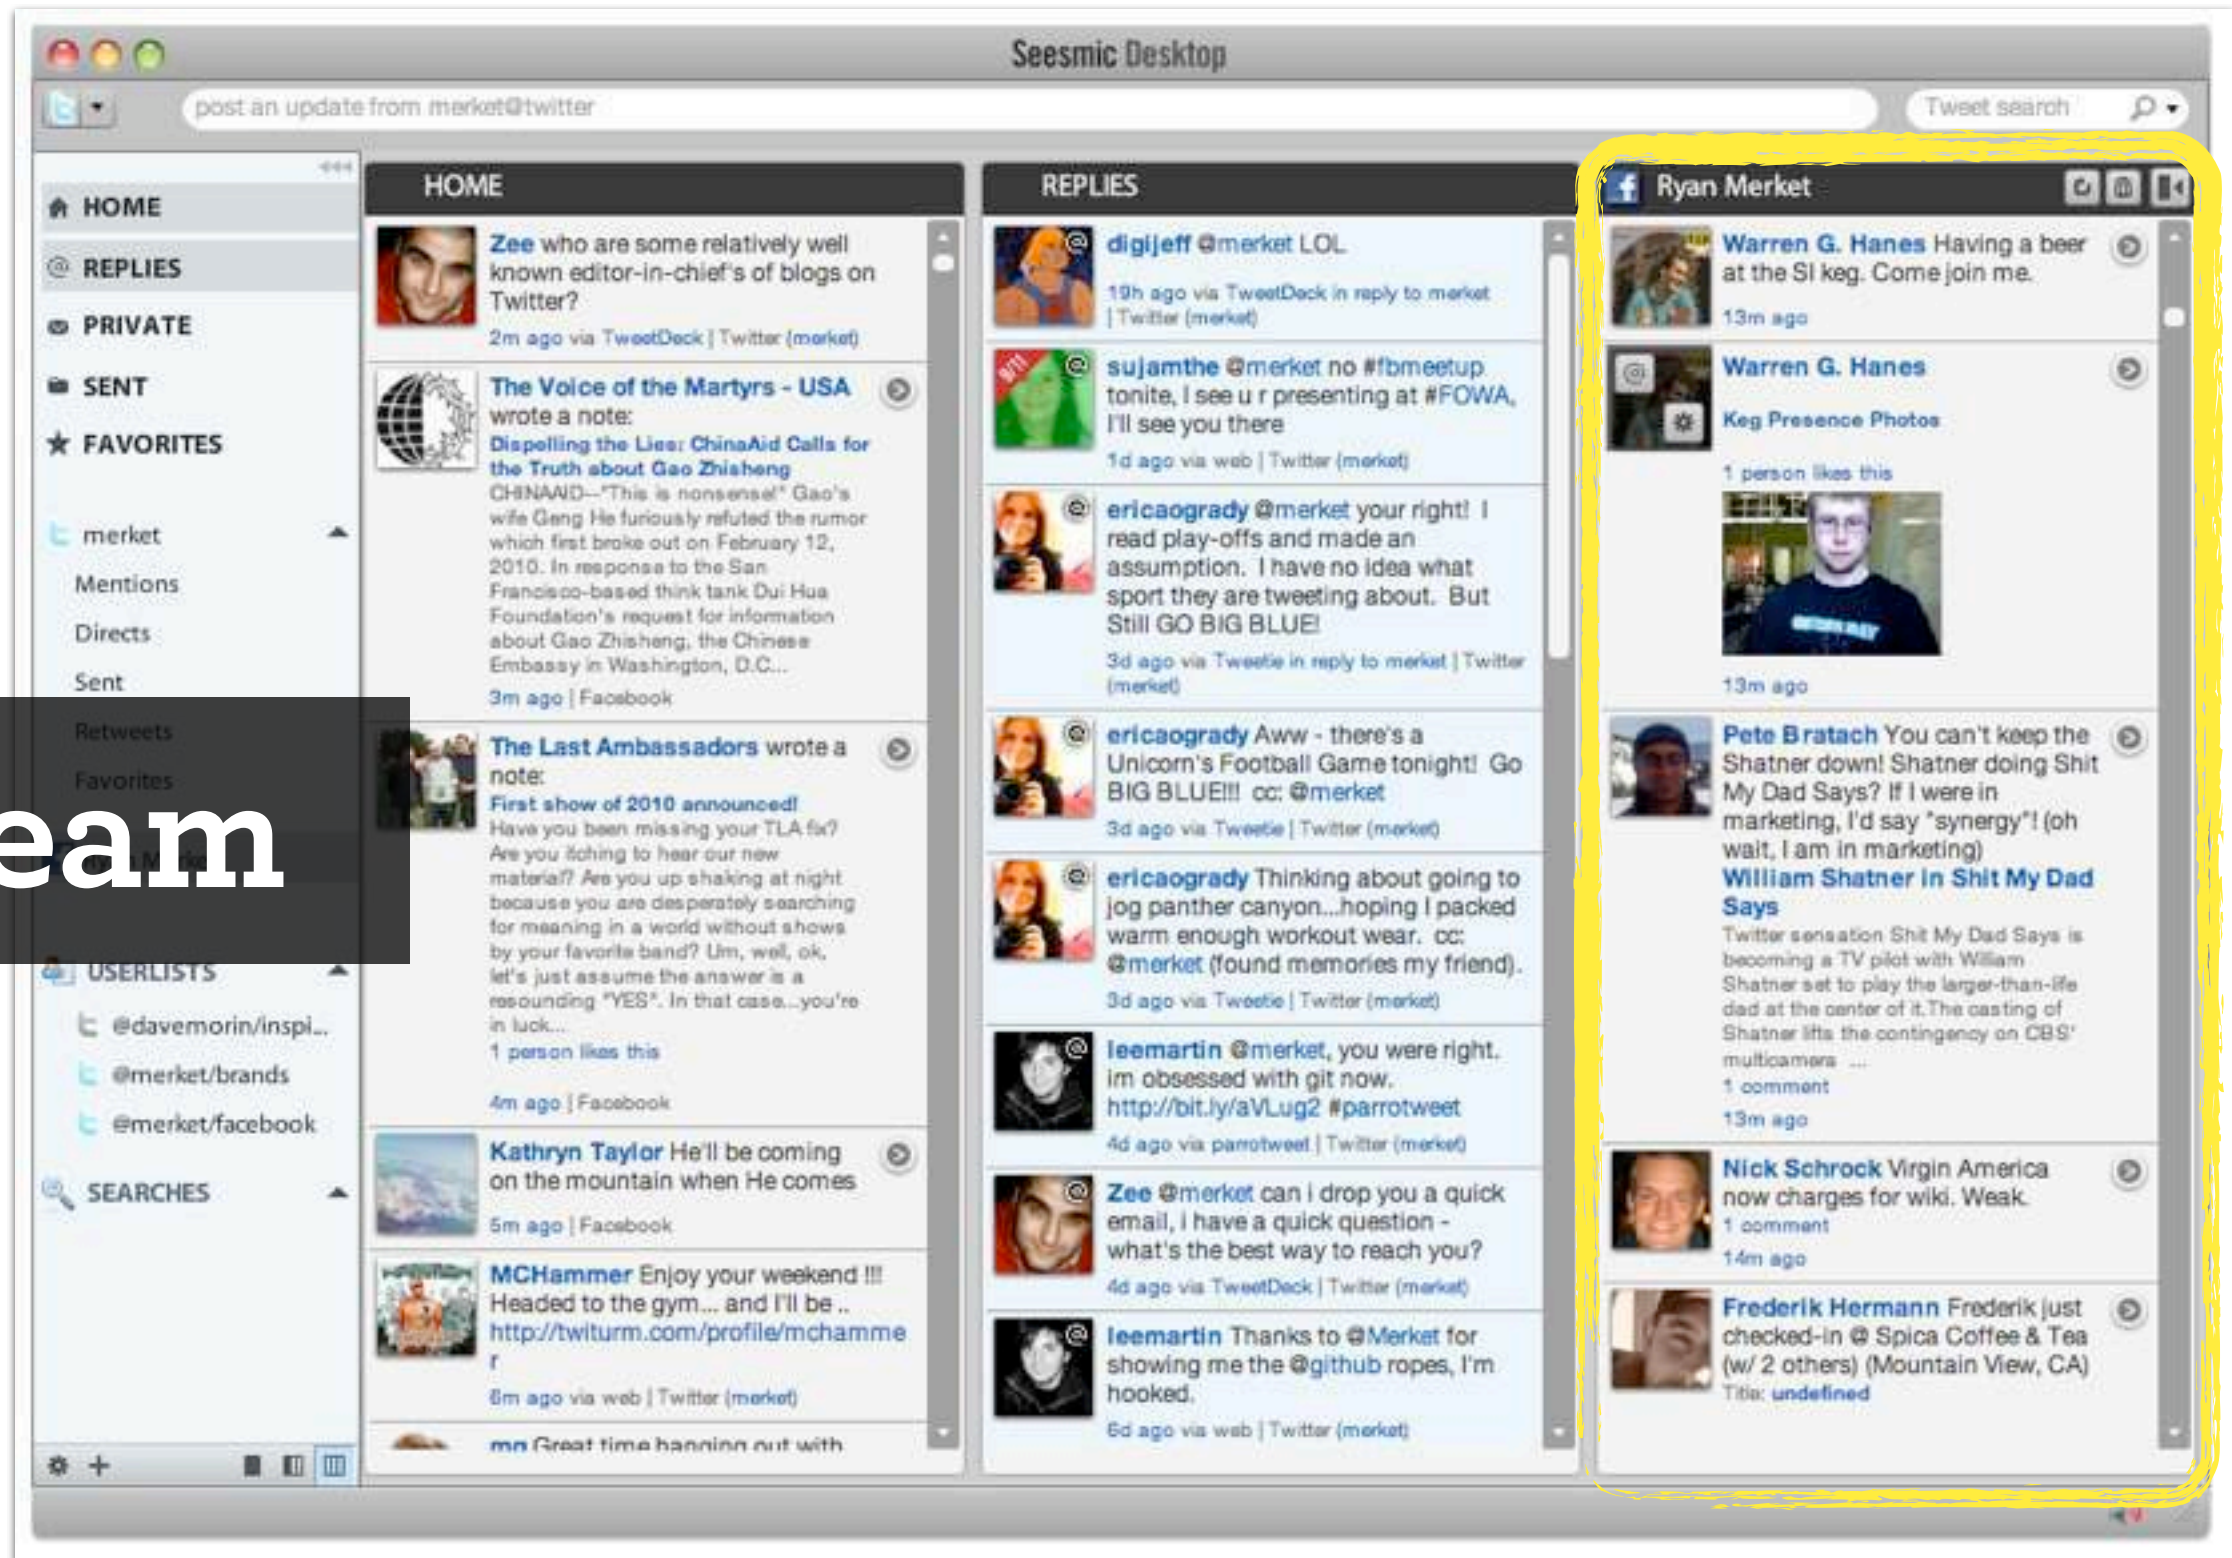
Seesmic Desktop

post an update from merket@twitter

Tweet search

HOME
REPLIES
PRIVATE
SENT
FAVORITES

merket
Mentions
Directs
Sent
Retweets
Favorites

eam

USERLISTS
@davemorin/inspi...
@merket/brands
@merket/facebook

SEARCHES

HOME

Zee who are some relatively well known editor-in-chief's of blogs on Twitter?
2m ago via TweetDeck | Twitter (merket)

The Voice of the Martyrs - USA wrote a note:
Dispelling the Lies: ChinaAid Calls for the Truth about Gao Zhisheng
CHINAAID--"This is nonsense!" Gao's wife Geng He furiously refuted the rumor which first broke out on February 12, 2010. In response to the San Francisco-based think tank Dui Hua Foundation's request for information about Gao Zhisheng, the Chinese Embassy in Washington, D.C...
3m ago | Facebook

The Last Ambassadors wrote a note:
First show of 2010 announced!
Have you been missing your TLA fix? Are you itching to hear our new material? Are you up shaking at night because you are desperately searching for meaning in a world without shows by your favorite band? Um, well, ok, let's just assume the answer is a resounding "YES". In that case...you're in luck...
1 person likes this
4m ago | Facebook

Kathryn Taylor He'll be coming on the mountain when He comes
5m ago | Facebook

MCHammer Enjoy your weekend !!! Headed to the gym... and I'll be .. http://twiturm.com/profile/mchammer
6m ago via web | Twitter (merket)

mg Great time hanging out with

REPLIES

digijeff @merket LOL
19h ago via TweetDeck in reply to merket | Twitter (merket)

sujamthe @merket no #fbmeetup tonite, I see u r presenting at #FOWA, I'll see you there
1d ago via web | Twitter (merket)

ericaogrady @merket your right! I read play-offs and made an assumption. I have no idea what sport they are tweeting about. But Still GO BIG BLUE!
3d ago via Tweetie in reply to merket | Twitter (merket)

ericaogrady Aww - there's a Unicorn's Football Game tonight! Go BIG BLUE!!! cc: @merket
3d ago via Tweetie | Twitter (merket)

ericaogrady Thinking about going to jog panther canyon...hoping I packed warm enough workout wear. cc: @merket (found memories my friend).
3d ago via Tweetie | Twitter (merket)

leemartin @merket, you were right. im obsessed with git now. http://bit.ly/aVLug2 #parrotweet
4d ago via parrotweet | Twitter (merket)

Zee @merket can i drop you a quick email, i have a quick question - what's the best way to reach you?
4d ago via TweetDeck | Twitter (merket)

leemartin Thanks to @Merket for showing me the @github ropes, I'm hooked.
6d ago via web | Twitter (merket)

Ryan Merket

Warren G. Hanes Having a beer at the SI keg. Come join me.
13m ago

Warren G. Hanes
Keg Presence Photos
1 person likes this
13m ago

Pete Bratach You can't keep the Shatner down! Shatner doing Shit My Dad Says? If I were in marketing, I'd say "synergy"! (oh wait, I am in marketing)
William Shatner in Shit My Dad Says
Twitter sensation Shit My Dad Says is becoming a TV pilot with William Shatner set to play the larger-than-life dad at the center of it.The casting of Shatner lifts the contingency on CBS' multicamera ...
1 comment
13m ago

Nick Schrock Virgin America now charges for wiki. Weak.
1 comment
14m ago

Frederik Hermann Frederik just checked-in @ Spica Coffee & Tea (w/ 2 others) (Mountain View, CA)
Title: undefined